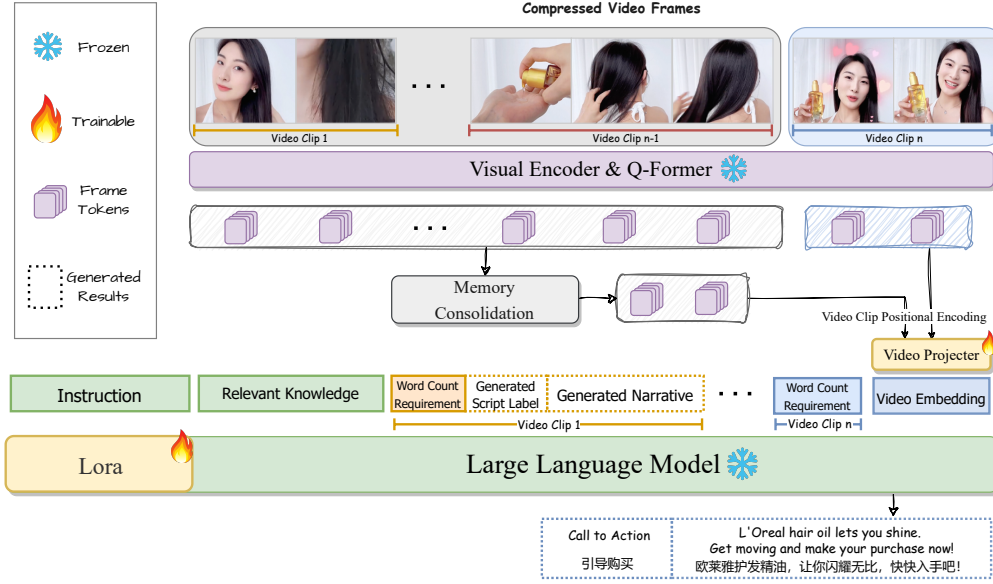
Frozen

Trainable

Frame Tokens

Generated Results

Compressed Video Frames

Video Clip 1

. . .

Video Clip n-1

Video Clip n

Visual Encoder & Q-Former

. . .

Memory Consolidation

Video Clip Positional Encoding

Video Projecter

Instruction

Relevant Knowledge

Word Count Requirement

Generated Script Label

Generated Narrative

. . .

Word Count Requirement

Video Embedding

Video Clip 1

Video Clip n

Lora

Large Language Model

Call to Action

引导购买

L'Oreal hair oil lets you shine.
Get moving and make your purchase now!
欧莱雅护发精油，让你闪耀无比，快快入手吧！